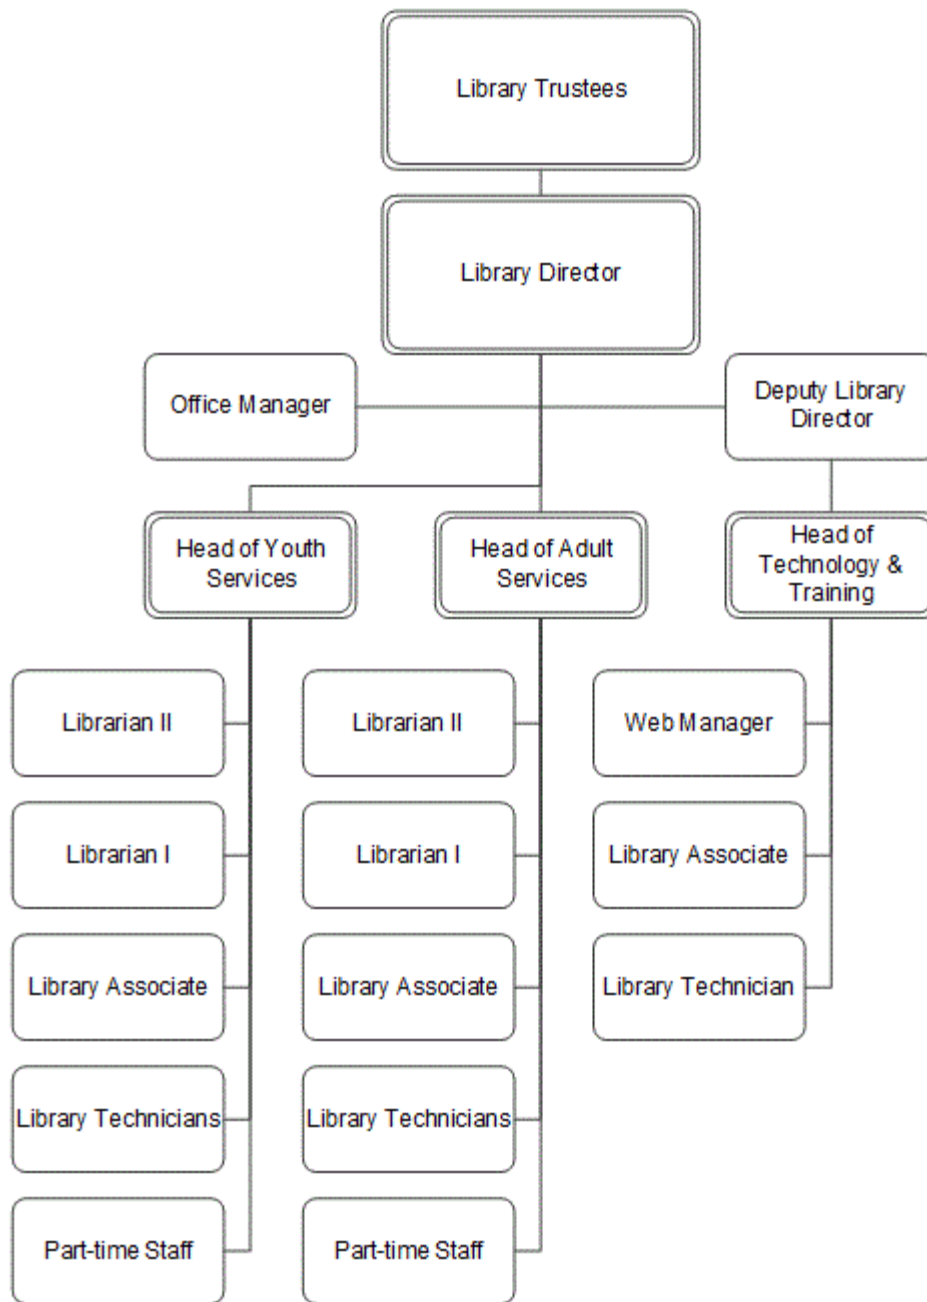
Library Trustees

Library Director

Office Manager

Deputy Library Director

Head of Youth Services

Head of Adult Services

Head of Technology & Training

Librarian II

Librarian I

Library Associate

Library Technicians

Part-time Staff

Librarian II

Librarian I

Library Associate

Library Technicians

Part-time Staff

Web Manager

Library Associate

Library Technician